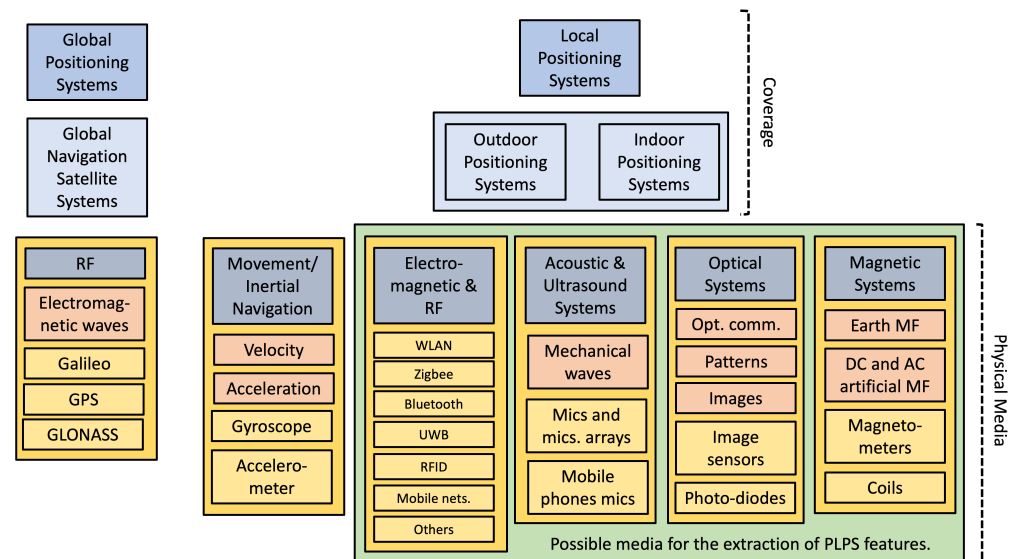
Global Positioning Systems

Global Navigation Satellite Systems

Local Positioning Systems

Outdoor Positioning Systems

Indoor Positioning Systems

Coverage

RF
Electromagnetic waves
Galileo
GPS
GLONASS

Movement/ Inertial Navigation
Velocity
Acceleration
Gyroscope
Accelerometer

Electromagnetic & RF
WLAN
Zigbee
Bluetooth
UWB
RFID
Mobile nets.
Others

Acoustic & Ultrasound Systems
Mechanical waves
Mics and mics. arrays
Mobile phones mics

Optical Systems
Opt. comm.
Patterns
Images
Image sensors
Photo-diodes

Magnetic Systems
Earth MF
DC and AC artificial MF
Magnetometers
Coils

Physical Media

Possible media for the extraction of PLPS features.